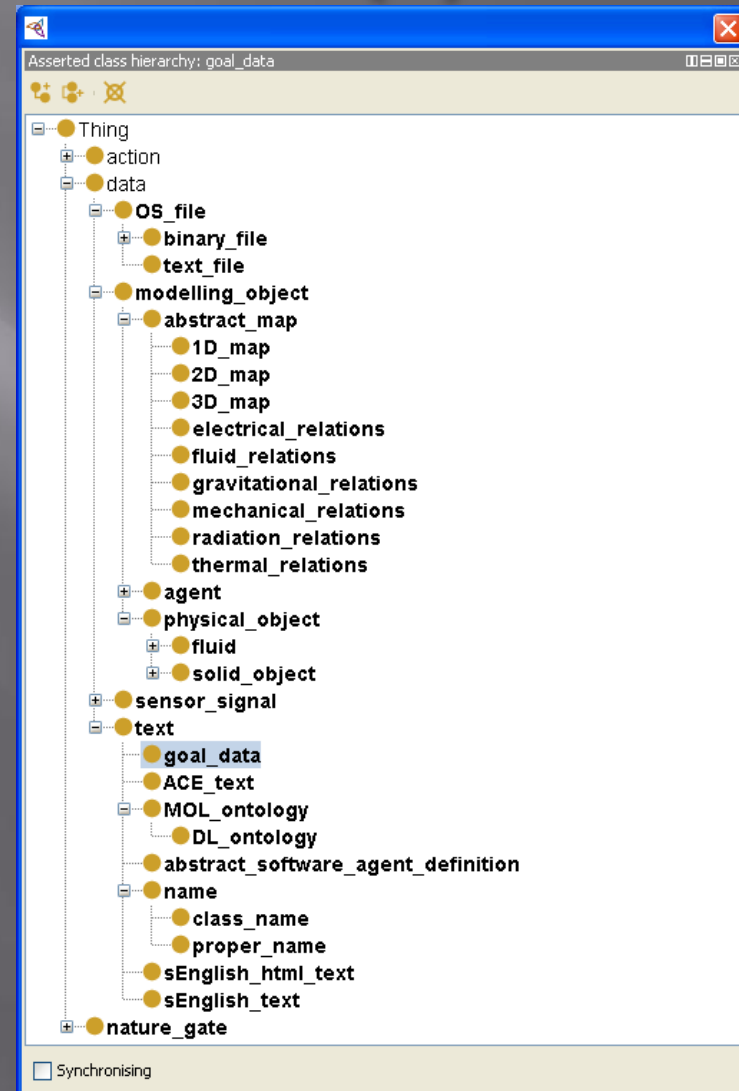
Asserted class hierarchy: goal_data

Thing
action
data
OS_file
binary_file
text_file
modelling_object
abstract_map
1D_map
2D_map
3D_map
electrical_relations
fluid_relations
gravitational_relations
mechanical_relations
radiation_relations
thermal_relations
agent
physical_object
fluid
solid_object
sensor_signal
text
goal_data
ACE_text
MOL_ontology
DL_ontology
abstract_software_agent_definition
name
class_name
proper_name
sEnglish_html_text
sEnglish_text
nature_gate

Synchronising